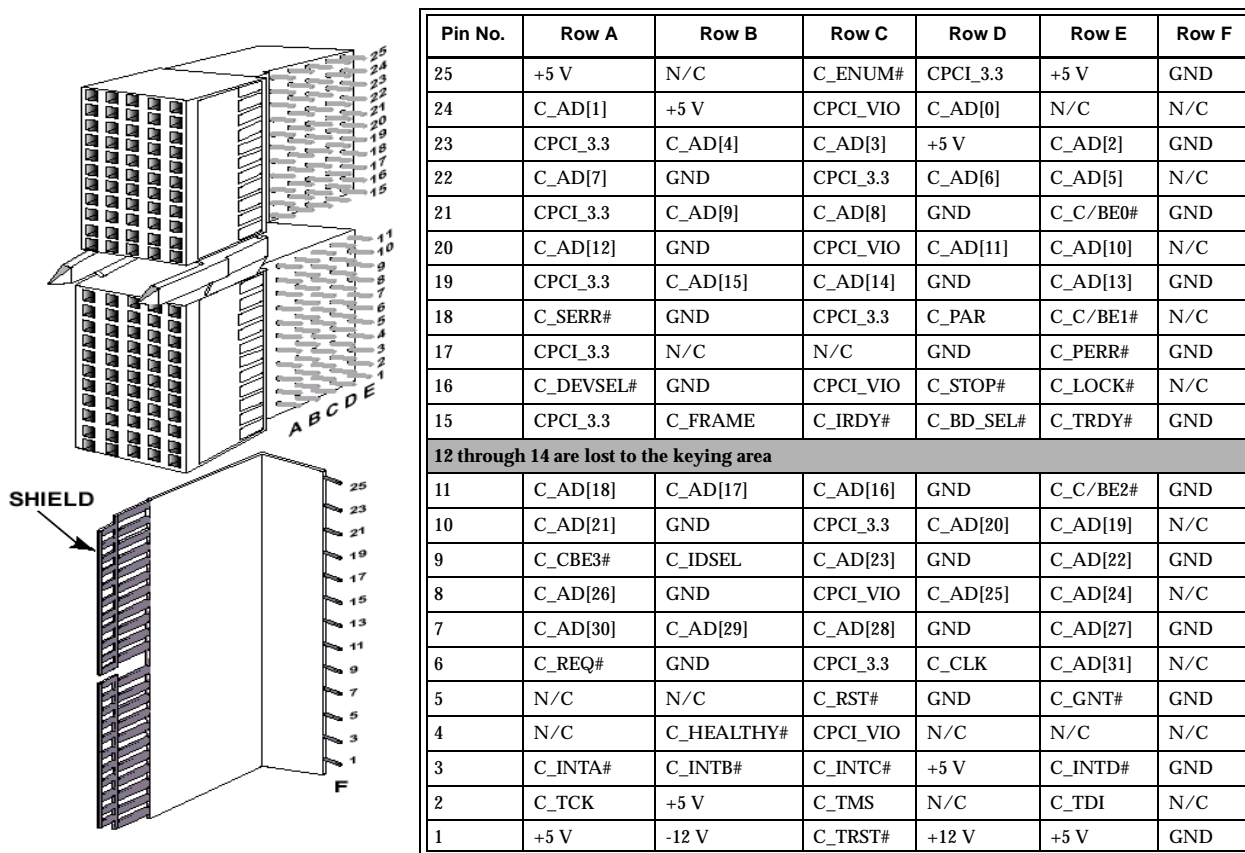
25 24 23 22 21 20 19 18 17 16 15

11 10 9 8 7 6 5 4 3 2 1

A B C D E

SHIELD

25 23 21 19 17 15 13 11 9 7 5 3 1

F

| Pin No. | Row A | Row B | Row C | Row D | Row E | Row F |
|---|---|---|---|---|---|---|
| 25 | +5 V | N/C | C_ENUM# | CPCI_3.3 | +5 V | GND |
| 24 | C_AD[1] | +5 V | CPCI_VIO | C_AD[0] | N/C | N/C |
| 23 | CPCI_3.3 | C_AD[4] | C_AD[3] | +5 V | C_AD[2] | GND |
| 22 | C_AD[7] | GND | CPCI_3.3 | C_AD[6] | C_AD[5] | N/C |
| 21 | CPCI_3.3 | C_AD[9] | C_AD[8] | GND | C_C/BE0# | GND |
| 20 | C_AD[12] | GND | CPCI_VIO | C_AD[11] | C_AD[10] | N/C |
| 19 | CPCI_3.3 | C_AD[15] | C_AD[14] | GND | C_AD[13] | GND |
| 18 | C_SERR# | GND | CPCI_3.3 | C_PAR | C_C/BE1# | N/C |
| 17 | CPCI_3.3 | N/C | N/C | GND | C_PERR# | GND |
| 16 | C_DEVSEL# | GND | CPCI_VIO | C_STOP# | C_LOCK# | N/C |
| 15 | CPCI_3.3 | C_FRAME | C_IRDY# | C_BD_SEL# | C_TRDY# | GND |
| 12 through 14 are lost to the keying area | | | | | | |
| 11 | C_AD[18] | C_AD[17] | C_AD[16] | GND | C_C/BE2# | GND |
| 10 | C_AD[21] | GND | CPCI_3.3 | C_AD[20] | C_AD[19] | N/C |
| 9 | C_CBE3# | C_IDSEL | C_AD[23] | GND | C_AD[22] | GND |
| 8 | C_AD[26] | GND | CPCI_VIO | C_AD[25] | C_AD[24] | N/C |
| 7 | C_AD[30] | C_AD[29] | C_AD[28] | GND | C_AD[27] | GND |
| 6 | C_REQ# | GND | CPCI_3.3 | C_CLK | C_AD[31] | N/C |
| 5 | N/C | N/C | C_RST# | GND | C_GNT# | GND |
| 4 | N/C | C_HEALTHY# | CPCI_VIO | N/C | N/C | N/C |
| 3 | C_INTA# | C_INTB# | C_INTC# | +5 V | C_INTD# | GND |
| 2 | C_TCK | +5 V | C_TMS | N/C | C_TDI | N/C |
| 1 | +5 V | -12 V | C_TRST# | +12 V | +5 V | GND |